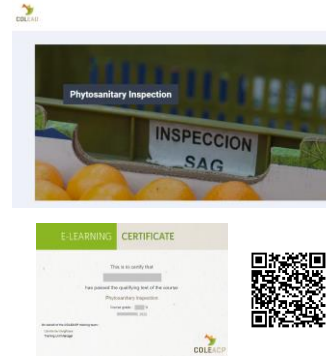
COLEAD

Phytosanitary Inspection

INSPECCION SAG

E-LEARNING CERTIFICATE

This is to certify that

has passed the qualifying test of the course

Phytosanitary Inspection

Overall grade: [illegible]

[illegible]

On behalf of the COLEACP training team

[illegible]

Training and Sponge

COLEACP